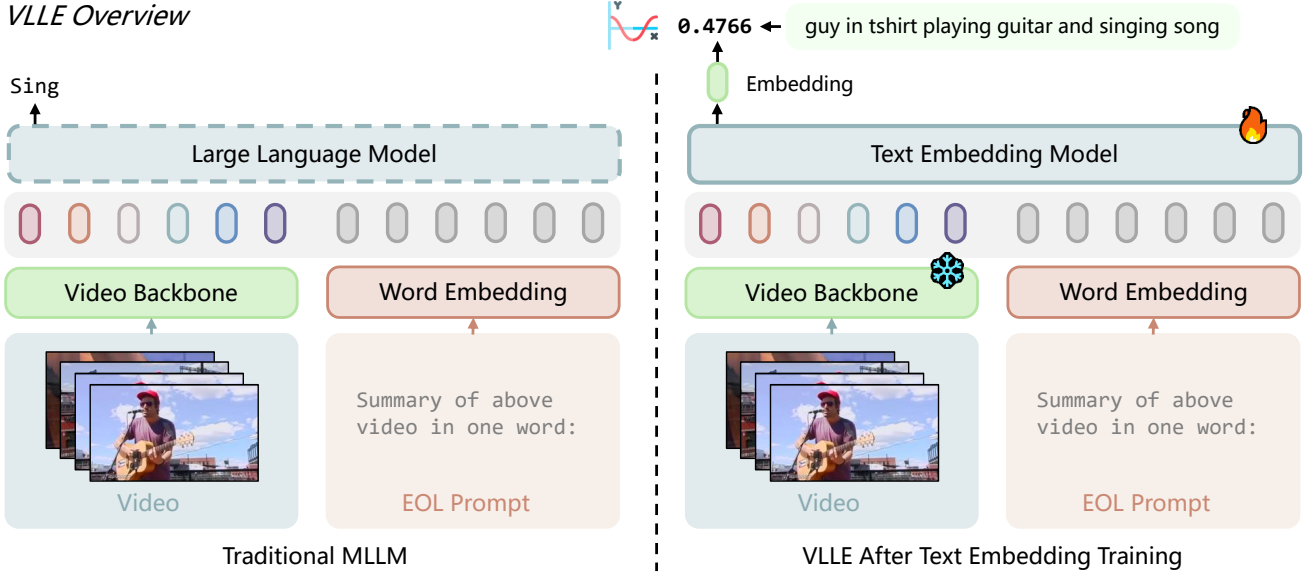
VLLE Overview

Sing

Large Language Model

Video Backbone

Word Embedding

Summary of above video in one word:

Video

EOL Prompt

Traditional MLLM

Y

X

0.4766 ← guy in tshirt playing guitar and singing song

Embedding

Text Embedding Model

Video Backbone

Word Embedding

Summary of above video in one word:

Video

EOL Prompt

VLLE After Text Embedding Training